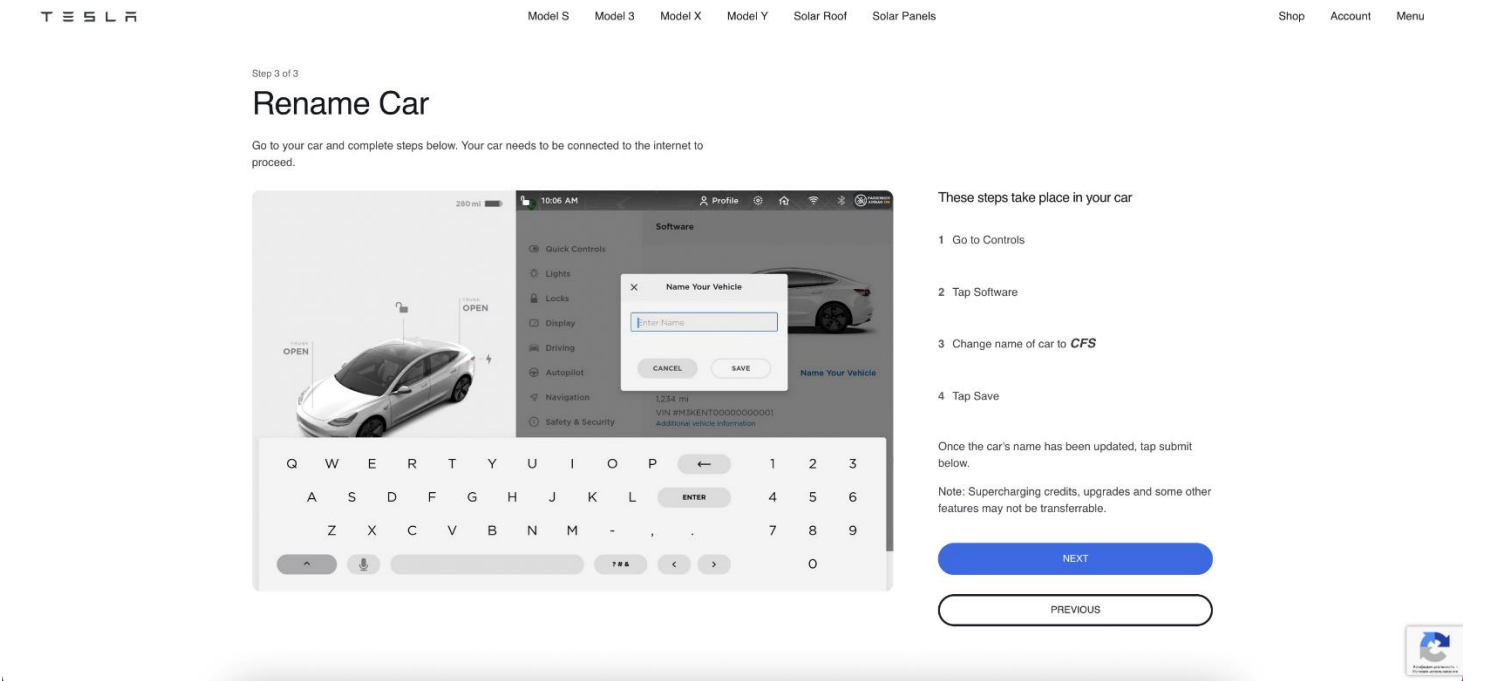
TESLA

Model S Model 3 Model X Model Y Solar Roof Solar Panels

Shop Account Menu

Step 3 of 3

Rename Car

Go to your car and complete steps below. Your car needs to be connected to the internet to proceed.

280 mi

10:06 AM

Profile

TRUNK
OPEN

FRUNK
OPEN

Software

Quick Controls

Lights

Locks

Display

Driving

Autopilot

Navigation

Safety & Security

Name Your Vehicle

Enter Name

CANCEL

SAVE

Name Your Vehicle

1,234 mi

VIN #M3KENT00000000001

Additional vehicle information

Q W E R T Y U I O P ← 1 2 3

A S D F G H J K L ENTER 4 5 6

Z X C V B N M - , . 7 8 9

?#& < > 0

These steps take place in your car

1 Go to Controls

2 Tap Software

3 Change name of car to ***CFS***

4 Tap Save

Once the car's name has been updated, tap submit below.

Note: Supercharging credits, upgrades and some other features may not be transferrable.

NEXT

PREVIOUS